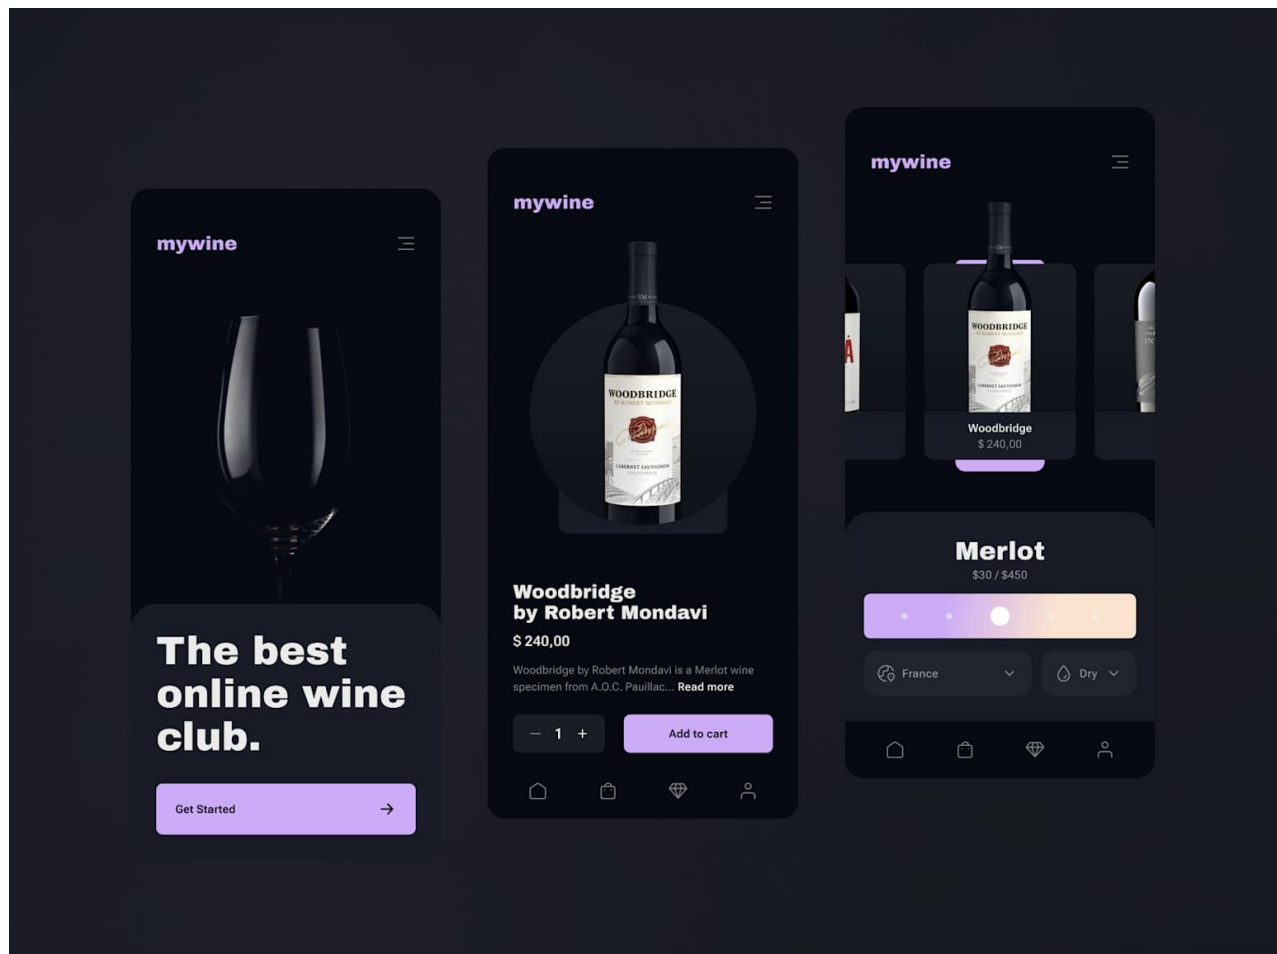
mywine

The best online wine club.

Get Started

mywine

WOODBRIDGE
BY ROBERT MONDAVI
CABERNET SAUVIGNON

Woodbridge by Robert Mondavi

$ 240,00

Woodbridge by Robert Mondavi is a Merlot wine specimen from A.O.C. Pauillac... Read more

− 1 +

Add to cart

mywine

WOODBRIDGE

Woodbridge
$ 240,00

Merlot
$30 / $450

France

Dry